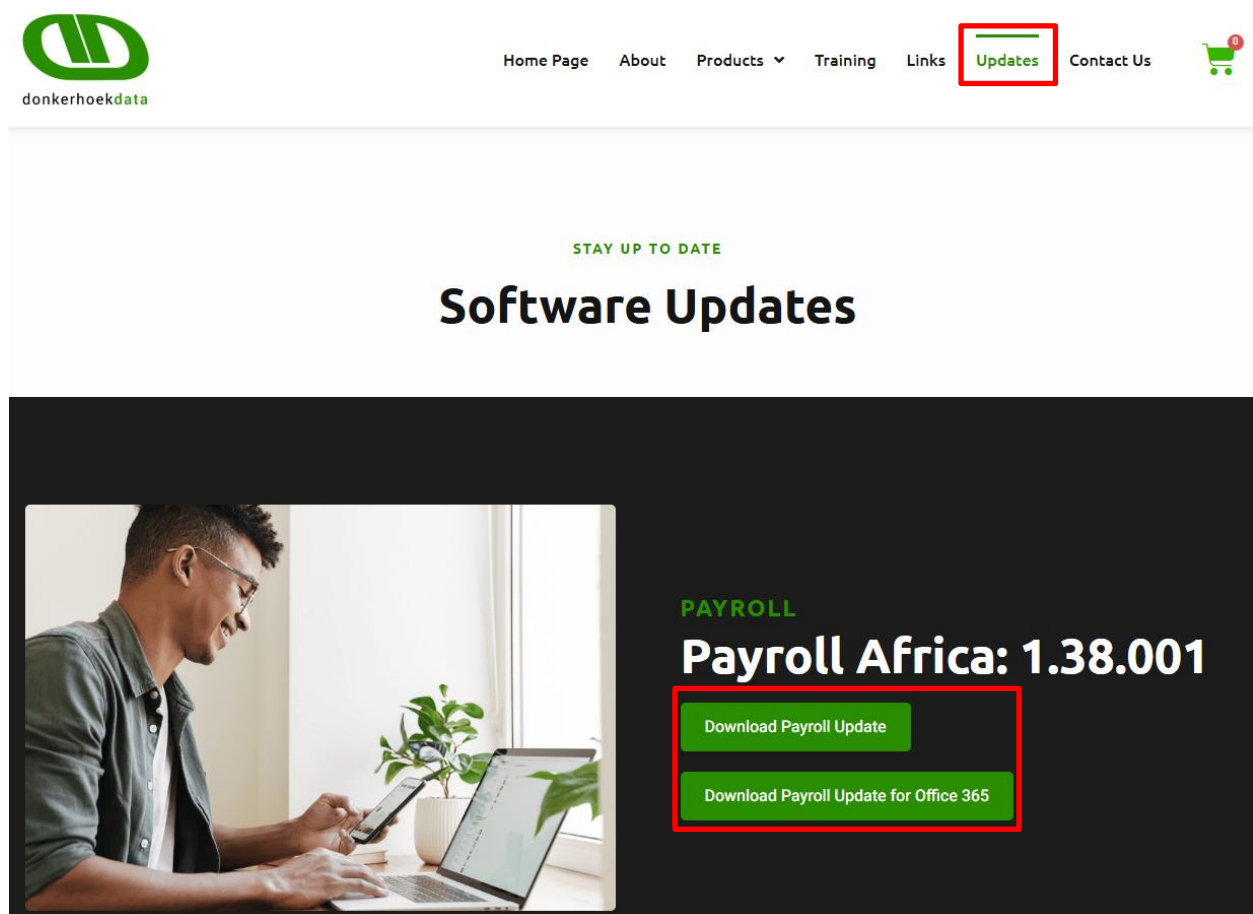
donkerhoekdata

Home Page About Products Training Links Updates Contact Us

0

STAY UP TO DATE

Software Updates

PAYROLL

Payroll Africa: 1.38.001

Download Payroll Update

Download Payroll Update for Office 365